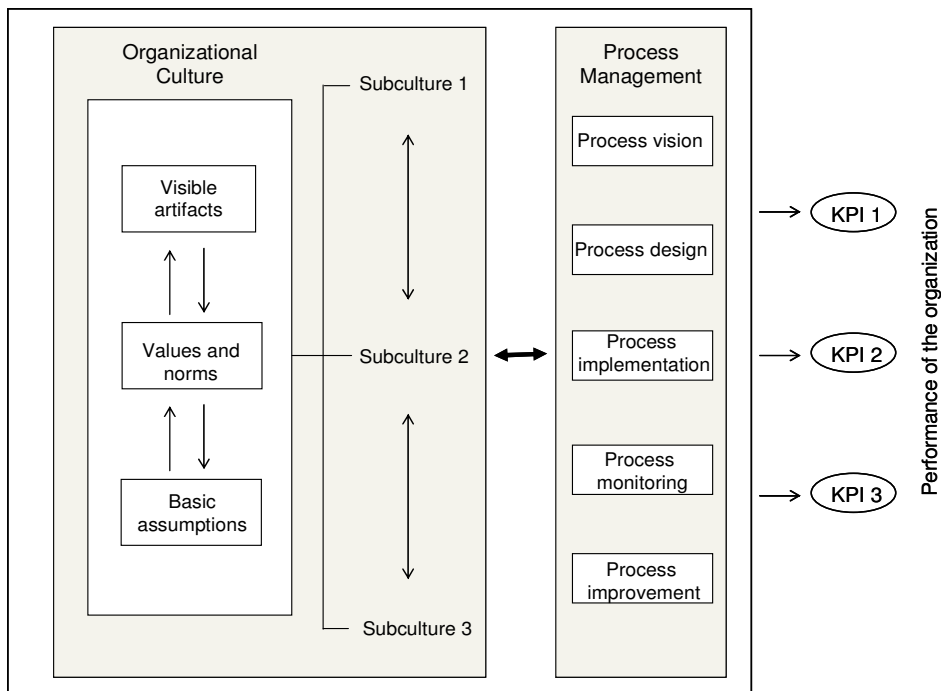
Organizational Culture

Visible artifacts

Values and norms

Basic assumptions

Subculture 1

Subculture 2

Subculture 3

Process Management

Process vision

Process design

Process implementation

Process monitoring

Process improvement

KPI 1

KPI 2

KPI 3

Performance of the organization